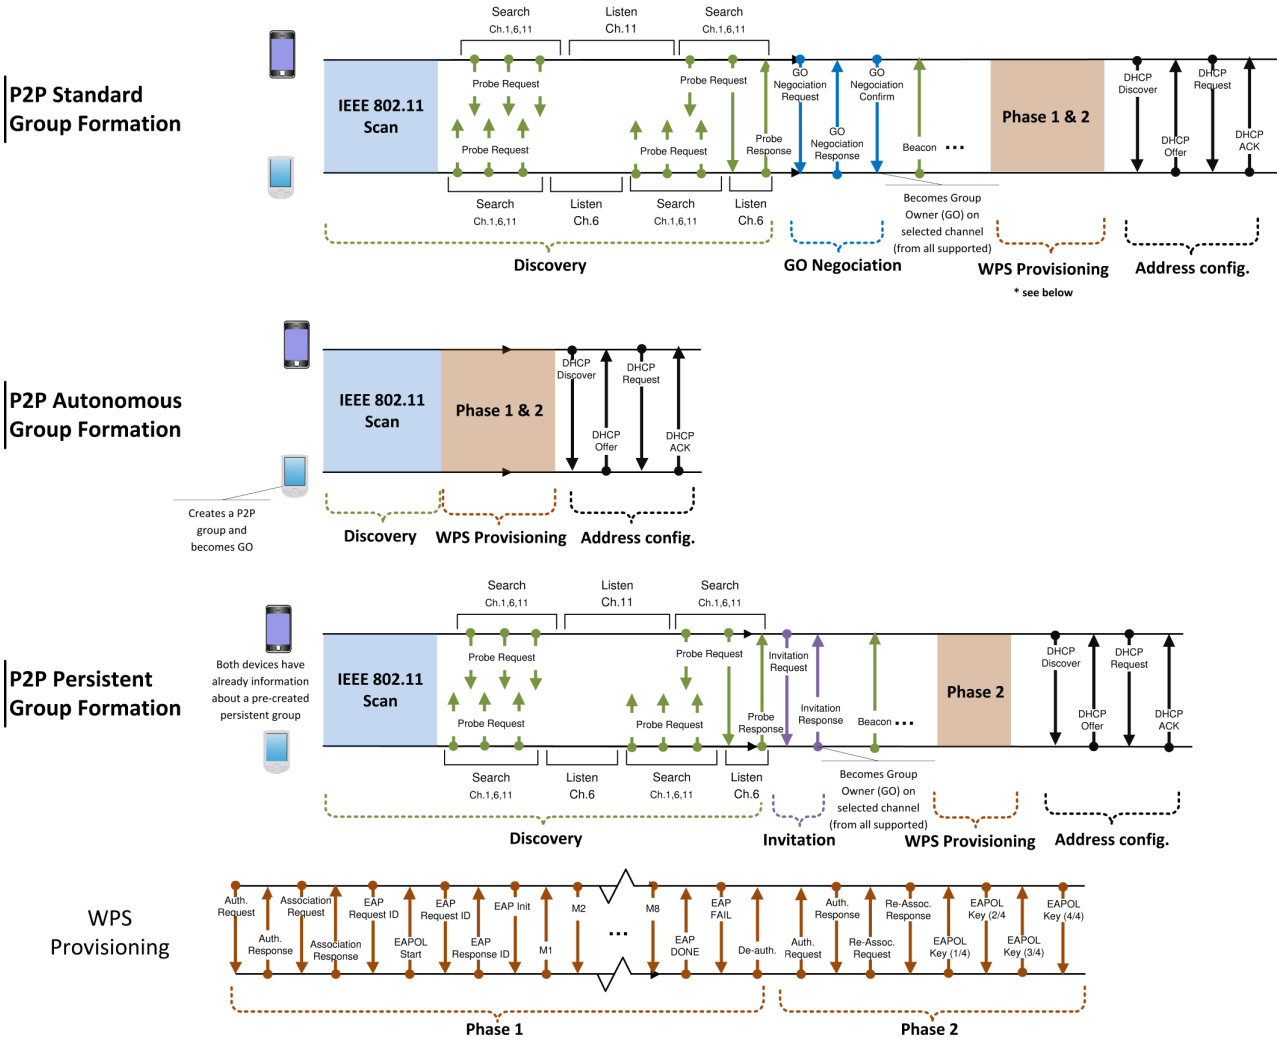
P2P Standard Group Formation

Search Ch.1,6,11
Listen Ch.11
Search Ch.1,6,11

IEEE 802.11 Scan

Probe Request
Probe Request
Probe Request
Probe Request
Probe Response
GO Negociation Request
GO Negociation Response
GO Negociation Confirm
Beacon ...
Phase 1 & 2
DHCP Discover
DHCP Offer
DHCP Request
DHCP ACK

Search Ch.1,6,11
Listen Ch.6
Search Ch.1,6,11
Listen Ch.6

Becomes Group Owner (GO) on selected channel (from all supported)

Discovery
GO Negociation
WPS Provisioning
* see below
Address config.

P2P Autonomous Group Formation

IEEE 802.11 Scan
Phase 1 & 2
DHCP Discover
DHCP Offer
DHCP Request
DHCP ACK

Creates a P2P group and becomes GO

Discovery
WPS Provisioning
Address config.

P2P Persistent Group Formation

Both devices have already information about a pre-created persistent group

Search Ch.1,6,11
Listen Ch.11
Search Ch.1,6,11

IEEE 802.11 Scan

Probe Request
Probe Request
Probe Request
Probe Request
Probe Response
Invitation Request
Invitation Response
Beacon ...
Phase 2
DHCP Discover
DHCP Offer
DHCP Request
DHCP ACK

Search Ch.1,6,11
Listen Ch.6
Search Ch.1,6,11
Listen Ch.6

Becomes Group Owner (GO) on selected channel (from all supported)

Discovery
Invitation
WPS Provisioning
Address config.

WPS Provisioning

Auth. Request
Auth. Response
Association Request
Association Response
EAP Request ID
EAPOL Start
EAP Request ID
EAP Response ID
EAP Init
M1
M2
...
M8
EAP DONE
EAP FAIL
De-auth.
Auth. Request
Auth. Response
Re-Assoc. Request
Re-Assoc. Response
EAPOL Key (1/4)
EAPOL Key (2/4
EAPOL Key (3/4)
EAPOL Key (4/4)

Phase 1
Phase 2